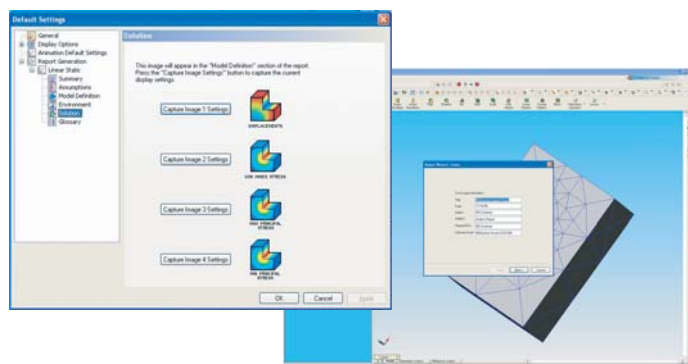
Default Settings

General
Display Options
Animation Default Settings
Report Generation
Linear Static
Summary
Assumptions
Model Definition
Environment
Solution
Glossary

Solution

This image will appear in the "Model Definition" section of the report. Press the "Capture Image Settings" button to capture the current display settings

Capture Image 1 Settings
DISPLACEMENTS

Capture Image 2 Settings
VON MISES STRESS

Capture Image 3 Settings
MAX PRINCIPAL STRESS

Capture Image 4 Settings
MIN PRINCIPAL STRESS

OK Cancel Apply

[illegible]